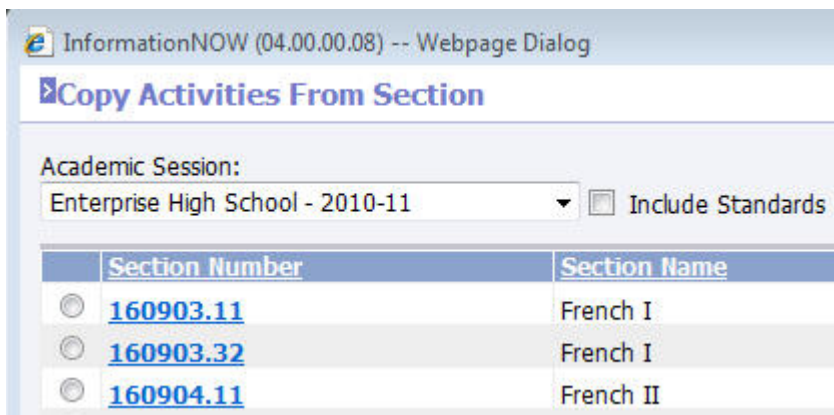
InformationNOW (04.00.00.08) -- Webpage Dialog

Copy Activities From Section

Academic Session:

Enterprise High School - 2010-11

Include Standards

| | Section Number | Section Name |
|---|---|---|
| | 160903.11 | French I |
| | 160903.32 | French I |
| | 160904.11 | French II |